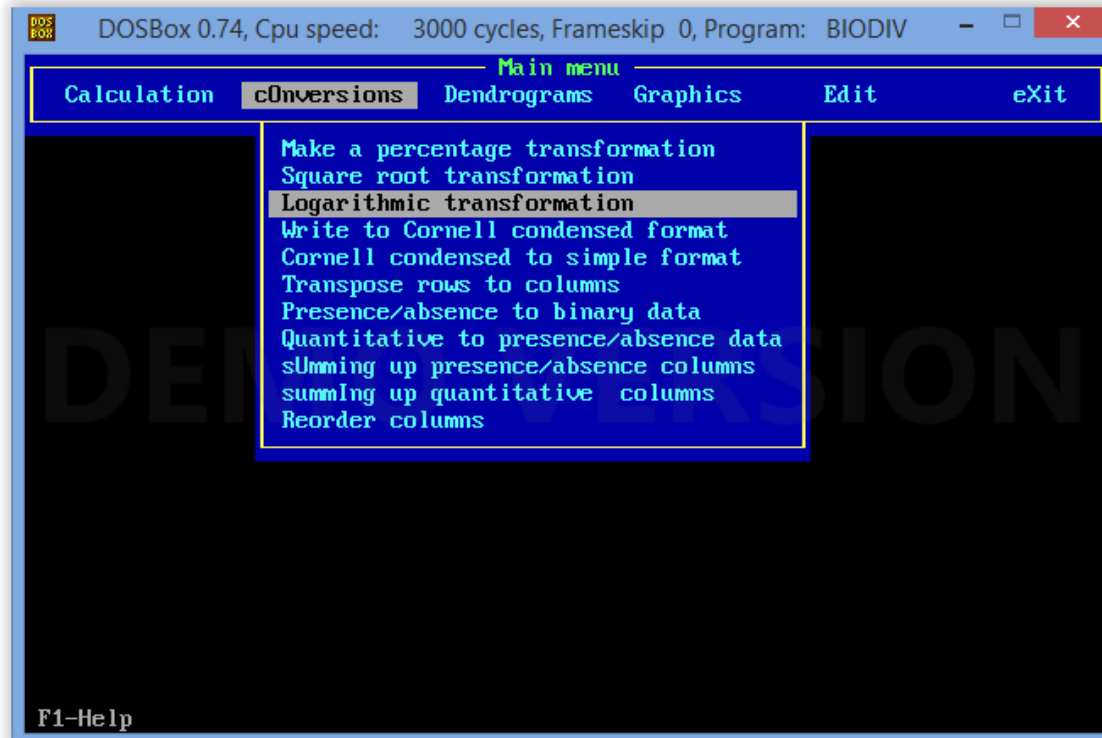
DOS BOX DOSBox 0.74, Cpu speed: 3000 cycles, Frameskip 0, Program: BIODIV

Main menu

Calculation cOnversions Dendrograms Graphics Edit eXit

Make a percentage transformation
Square root transformation
Logarithmic transformation
Write to Cornell condensed format
Cornell condensed to simple format
Transpose rows to columns
Presence/absence to binary data
Quantitative to presence/absence data
sUmming up presence/absence columns
summIng up quantitative columns
Reorder columns

DEMO VERSION

F1-Help